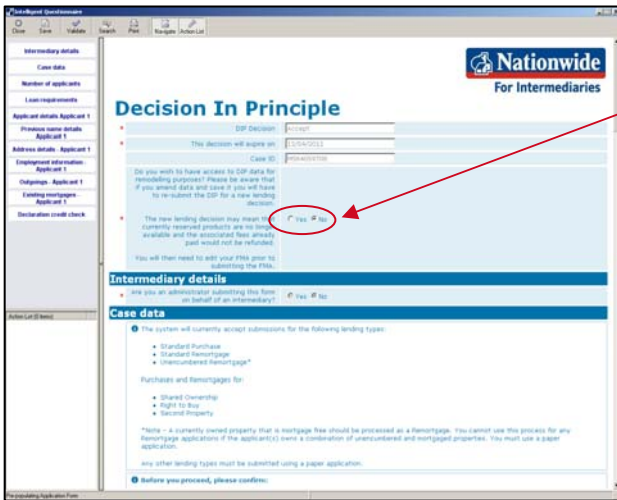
Intelligent Questionnaire

Close Save Validate Search Print Navigate Action List

Intermediary details
Case data
Number of applicants
Loan requirements
Applicant details Applicant 1
Previous name details Applicant 1
Address details - Applicant 1
Employment information - Applicant 1
Outgoings - Applicant 1
Existing mortgages - Applicant 1
Declaration credit check

Action List (0 items)

Nationwide
For Intermediaries

Decision In Principle

* DIP Decision Accept
* This decision will expire on 11/04/2012
Case ID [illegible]

Do you wish to have access to DIP data for remodelling purposes? Please be aware that if you amend data and save it you will have to re-submit the DIP for a new lending decision.

* The new lending decision may mean that currently reserved products are no longer available and the associated fees already paid would not be refunded.

You will then need to edit your FMA prior to submitting the FMA.

Yes No

Intermediary details

* Are you an administrator submitting this form on behalf of an intermediary? Yes No

Case data

The system will currently accept submissions for the following lending types:

• Standard Purchase
• Standard Remortgage
• Unencumbered Remortgage*

Purchases and Remortgages for:

• Shared Ownership
• Right to Buy
• Second Property

*Note - A currently owned property that is mortgage free should be processed as a Remortgage. You cannot use this process for any Remortgage applications if the applicant(s) owns a combination of unencumbered and mortgaged properties. You must use a paper application.

Any other lending types must be submitted using a paper application.

Before you proceed, please confirm:

Pre-populating Application Form